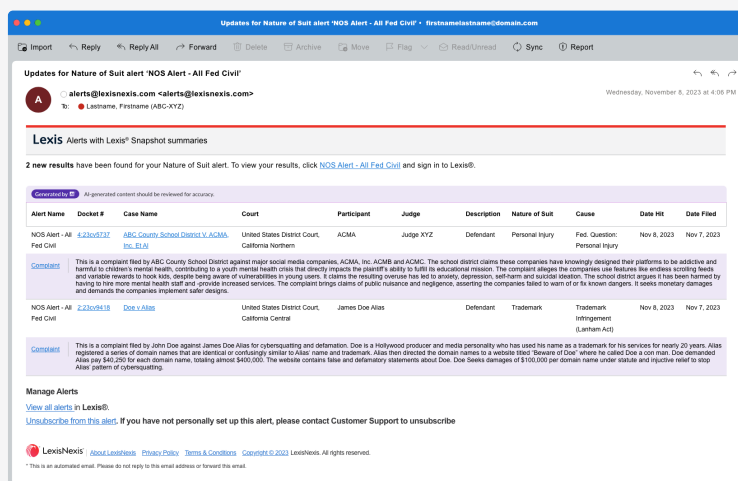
Updates for Nature of Suit alert 'NOS Alert - All Fed Civil' • firstnamelastname@domain.com

Import Reply Reply All Forward Delete Archive Move Flag Read/Unread Sync Report

Updates for Nature of Suit alert 'NOS Alert - All Fed Civil'

A

alerts@lexisnexis.com <alerts@lexisnexis.com>

To: Lastname, Firstname (ABC-XYZ)

Wednesday, November 8, 2023 at 4:06 PM

Lexis Alerts with Lexis® Snapshot summaries

**2 new results** have been found for your Nature of Suit alert. To view your results, click NOS Alert - All Fed Civil and sign in to Lexis®.

Generated by AI-generated content should be reviewed for accuracy.

| Alert Name | Docket # | Case Name | Court | Participant | Judge | Description | Nature of Suit | Cause | Date Hit | Date Filed |
|---|---|---|---|---|---|---|---|---|---|---|
| NOS Alert - All Fed Civil | 4:23cv5737 | ABC County School District V. ACMA, Inc. Et Al | United States District Court, California Northern | ACMA | Judge XYZ | Defendant | Personal Injury | Fed. Question: Personal Injury | Nov 8, 2023 | Nov 7, 2023 |

Complaint This is a complaint filed by ABC County School District against major social media companies, ACMA, Inc. ACMB and ACMC. The school district claims these companies have knowingly designed their platforms to be addictive and harmful to children's mental health, contributing to a youth mental health crisis that directly impacts the plaintiff's ability to fulfill its educational mission. The complaint alleges the companies use features like endless scrolling feeds and variable rewards to hook kids, despite being aware of vulnerabilities in young users. It claims the resulting overuse has led to anxiety, depression, self-harm and suicidal ideation. The school district argues it has been harmed by having to hire more mental health staff and -provide increased services. The complaint brings claims of public nuisance and negligence, asserting the companies failed to warn of or fix known dangers. It seeks monetary damages and demands the companies implement safer designs.

| Alert Name | Docket # | Case Name | Court | Participant | Judge | Description | Nature of Suit | Cause | Date Hit | Date Filed |
|---|---|---|---|---|---|---|---|---|---|---|
| NOS Alert - All Fed Civil | 2:23cv9418 | Doe v Alias | United States District Court, California Central | James Doe Alias | | Defendant | Trademark | Trademark Infringement (Lanham Act) | Nov 8, 2023 | Nov 7, 2023 |

Complaint This is a complaint filed by John Doe against James Doe Alias for cybersquatting and defamation. Doe is a Hollywood producer and media personality who has used his name as a trademark for his services for nearly 20 years. Alias registered a series of domain names that are identical or confusingly similar to Alias' name and trademark. Alias then directed the domain names to a website titled "Beware of Doe" where he called Doe a con man. Doe demanded Alias pay $40,250 for each domain name, totaling almost $400,000. The website contains false and defamatory statements about Doe. Doe Seeks damages of $100,000 per domain name under statute and injuctive relief to stop Alias' pattern of cybersquatting.

Manage Alerts

View all alerts in **Lexis®**.

Unsubscribe from this alert. **If you have not personally set up this alert, please contact Customer Support to unsubscribe**

LexisNexis® | About LexisNexis Privacy Policy Terms & Conditions Copyright © 2023 LexisNexis. All rights reserved.

* This is an automated email. Please do not reply to this email address or forward this email.